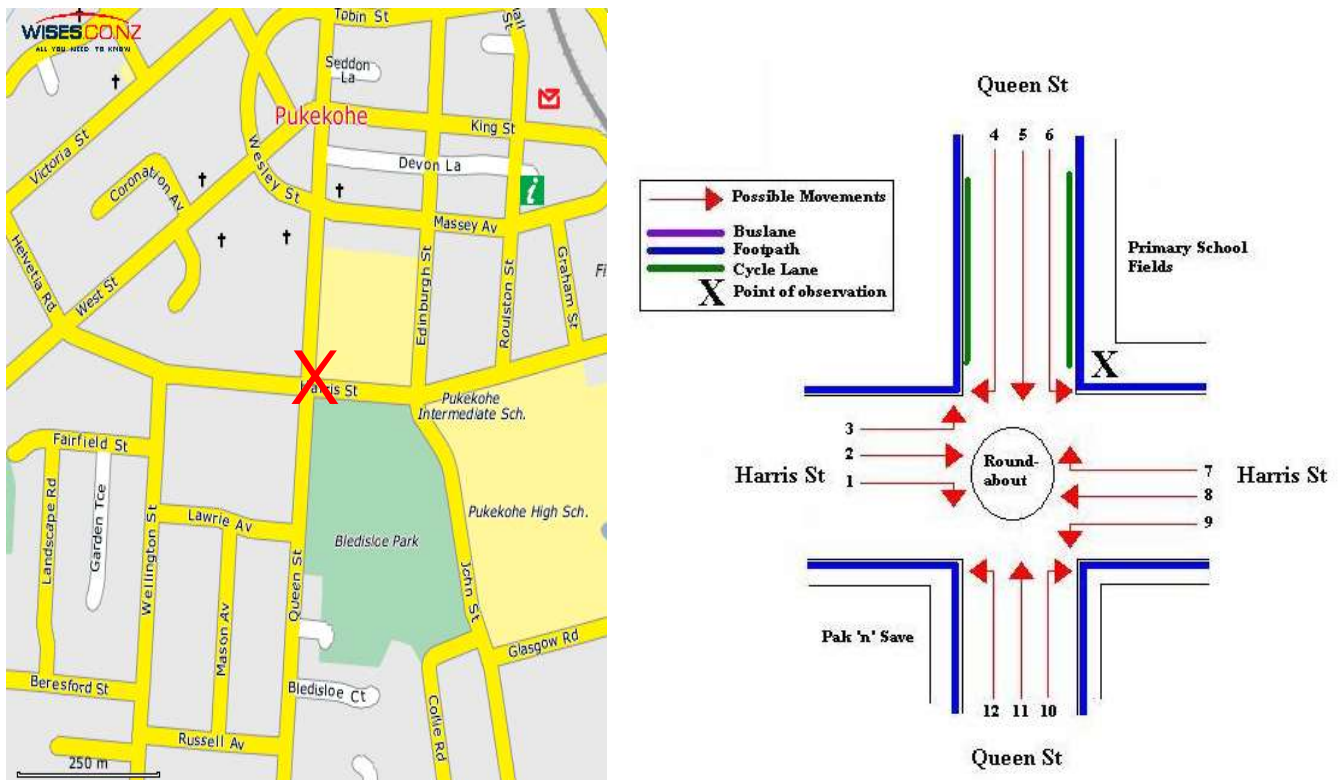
WISES.CO.NZ
ALL YOU NEED TO KNOW

Tobin St
Seddon La
Pukekohe
King St
Devon La
Victoria St
Coronation Av
Wesley St
Massey Av
Helvetia Rd
West St
Edinburgh St
Roulston St
Graham St
X
Harris St
Pukekohe Intermediate Sch.
Fairfield St
Landscape Rd
Garden Tce
Wellington St
Lawrie Av
Queen St
Bledisloe Park
Pukekohe High Sch.
John St
Mason Av
Glasgow Rd
Beresford St
Bledisloe Ct
Coffie Rd
Russell Av
250 m

Queen St
4 5 6
Possible Movements
Buslane
Footpath
Cycle Lane
X Point of observation
Primary School Fields
X
3
2
1
Harris St
Round-about
7
8
9
Harris St
Pak 'n' Save
12 11 10
Queen St